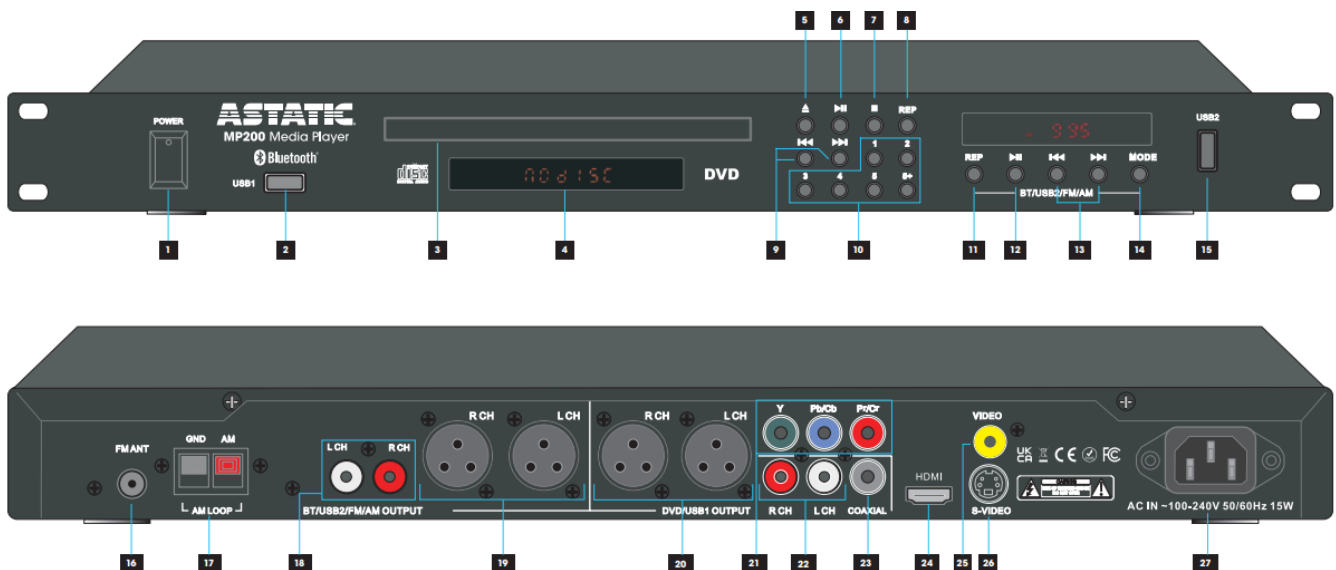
5 6 7 8

ASTATIC
MP200 Media Player
Bluetooth

POWER

USB1

DISC DIGITAL VIDEO

no disc

DVD

REP

1 2 3 4 5 6 7 8 9 10 +

- 9.95

REP

MODE

BT/USB2/FM/AM

USB2

1 2 3 4 9 10 11 12 13 14 15

FM ANT

GND AM

AM LOOP

L CH R CH

BT/USB2/FM/AM OUTPUT

R CH L CH

R CH L CH

DVD/USB1 OUTPUT

Y Pb/Cb Pr/Cr

R CH L CH COAXIAL

HDMI

VIDEO

S-VIDEO

UK CA CE FC

AC IN ~100-240V 50/60Hz 15W

16 17 18 19 20 21 22 23 24 25 26 27